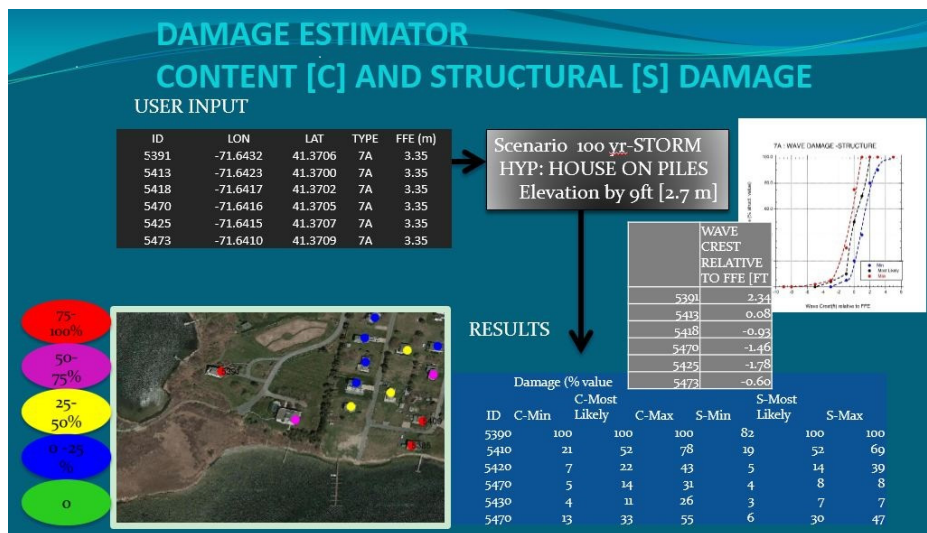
DAMAGE ESTIMATOR
CONTENT [C] AND STRUCTURAL [S] DAMAGE

USER INPUT

| ID | LON | LAT | TYPE | FFE (m) |
|---|---|---|---|---|
| 5391 | -71.6432 | 41.3706 | 7A | 3.35 |
| 5413 | -71.6423 | 41.3700 | 7A | 3.35 |
| 5418 | -71.6417 | 41.3702 | 7A | 3.35 |
| 5470 | -71.6416 | 41.3705 | 7A | 3.35 |
| 5425 | -71.6415 | 41.3707 | 7A | 3.35 |
| 5473 | -71.6410 | 41.3709 | 7A | 3.35 |

Scenario 100 yr-STORM
HYP: HOUSE ON PILES
Elevation by 9ft [2.7 m]

7A : WAVE DAMAGE -STRUCTURE
Min
Most Likely
Max
Wave Crest(ft) relative to FFE

| | WAVE CREST RELATIVE TO FFE [FT |
|---|---|
| 5391 | 2.34 |
| 5413 | 0.08 |
| 5418 | -0.93 |
| 5470 | -1.46 |
| 5425 | -1.78 |
| 5473 | -0.60 |

75-100%
50-75%
25-50%
0 -25 %
0

RESULTS

Damage (% value

| ID | C-Min | C-Most Likely | C-Max | S-Min | S-Most Likely | S-Max |
|---|---|---|---|---|---|---|
| 5390 | 100 | 100 | 100 | 82 | 100 | 100 |
| 5410 | 21 | 52 | 78 | 19 | 52 | 69 |
| 5420 | 7 | 22 | 43 | 5 | 14 | 39 |
| 5470 | 5 | 14 | 31 | 4 | 8 | 8 |
| 5430 | 4 | 11 | 26 | 3 | 7 | 7 |
| 5470 | 13 | 33 | 55 | 6 | 30 | 47 |